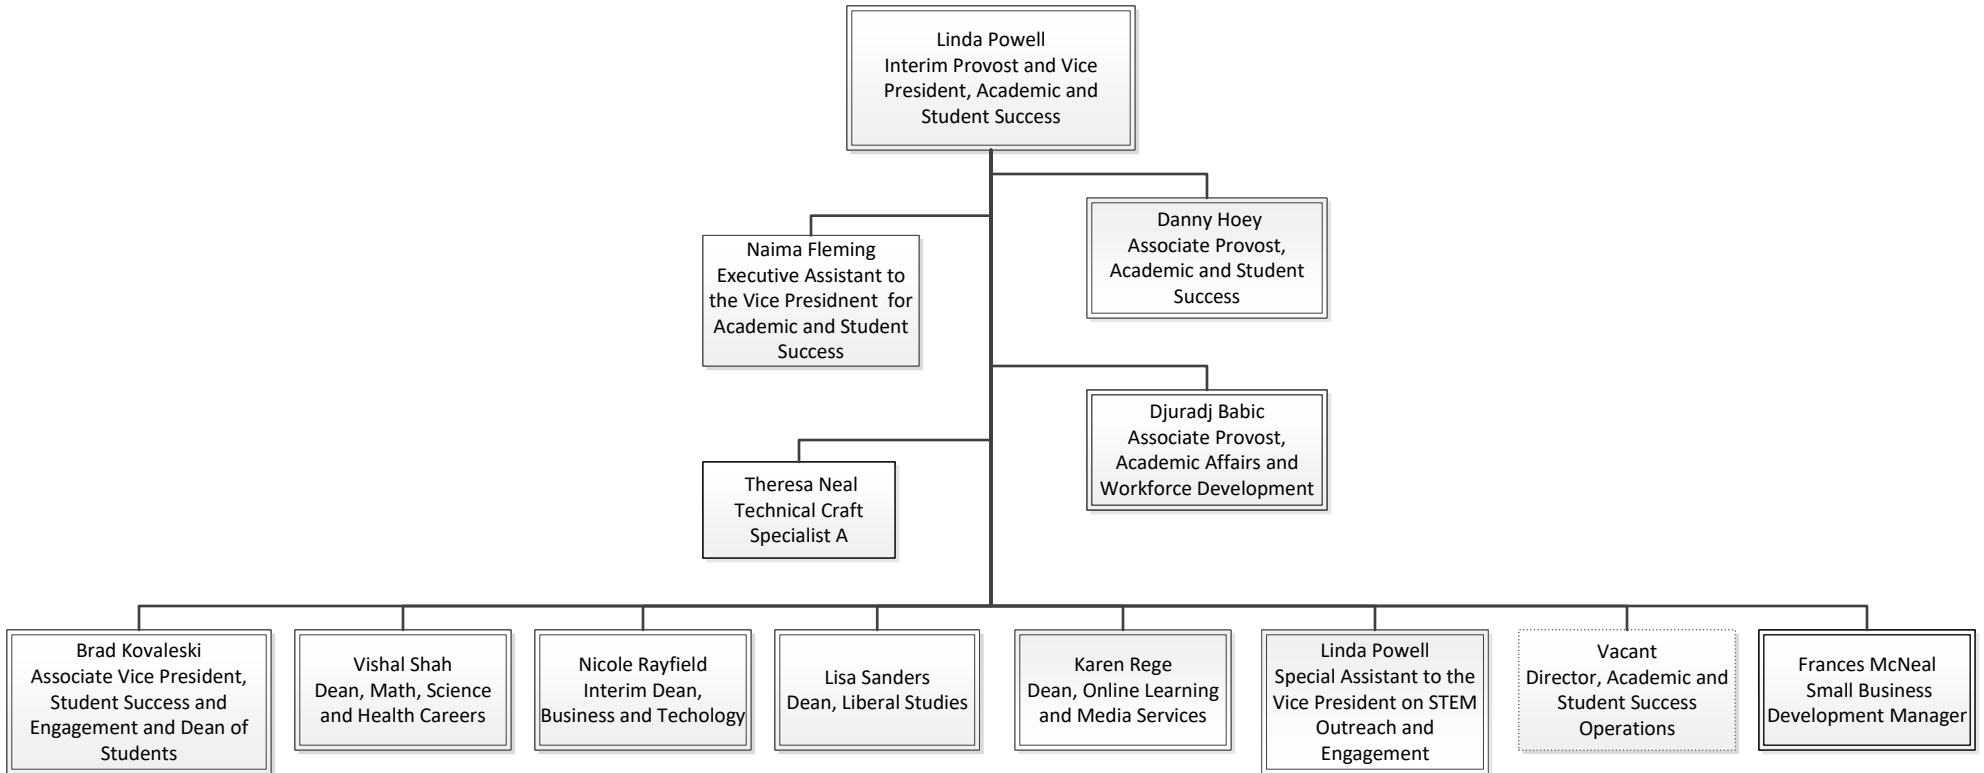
Linda Powell
Interim Provost and Vice President, Academic and Student Success

Naima Fleming
Executive Assistant to the Vice Presidnent for Academic and Student Success

Danny Hoey
Associate Provost, Academic and Student Success

Theresa Neal
Technical Craft Specialist A

Djuradj Babic
Associate Provost, Academic Affairs and Workforce Development

Brad Kovaleski
Associate Vice President, Student Success and Engagement and Dean of Students

Vishal Shah
Dean, Math, Science and Health Careers

Nicole Rayfield
Interim Dean, Business and Techology

Lisa Sanders
Dean, Liberal Studies

Karen Rege
Dean, Online Learning and Media Services

Linda Powell
Special Assistant to the Vice President on STEM Outreach and Engagement

Vacant
Director, Academic and Student Success Operations

Frances McNeal
Small Business Development Manager